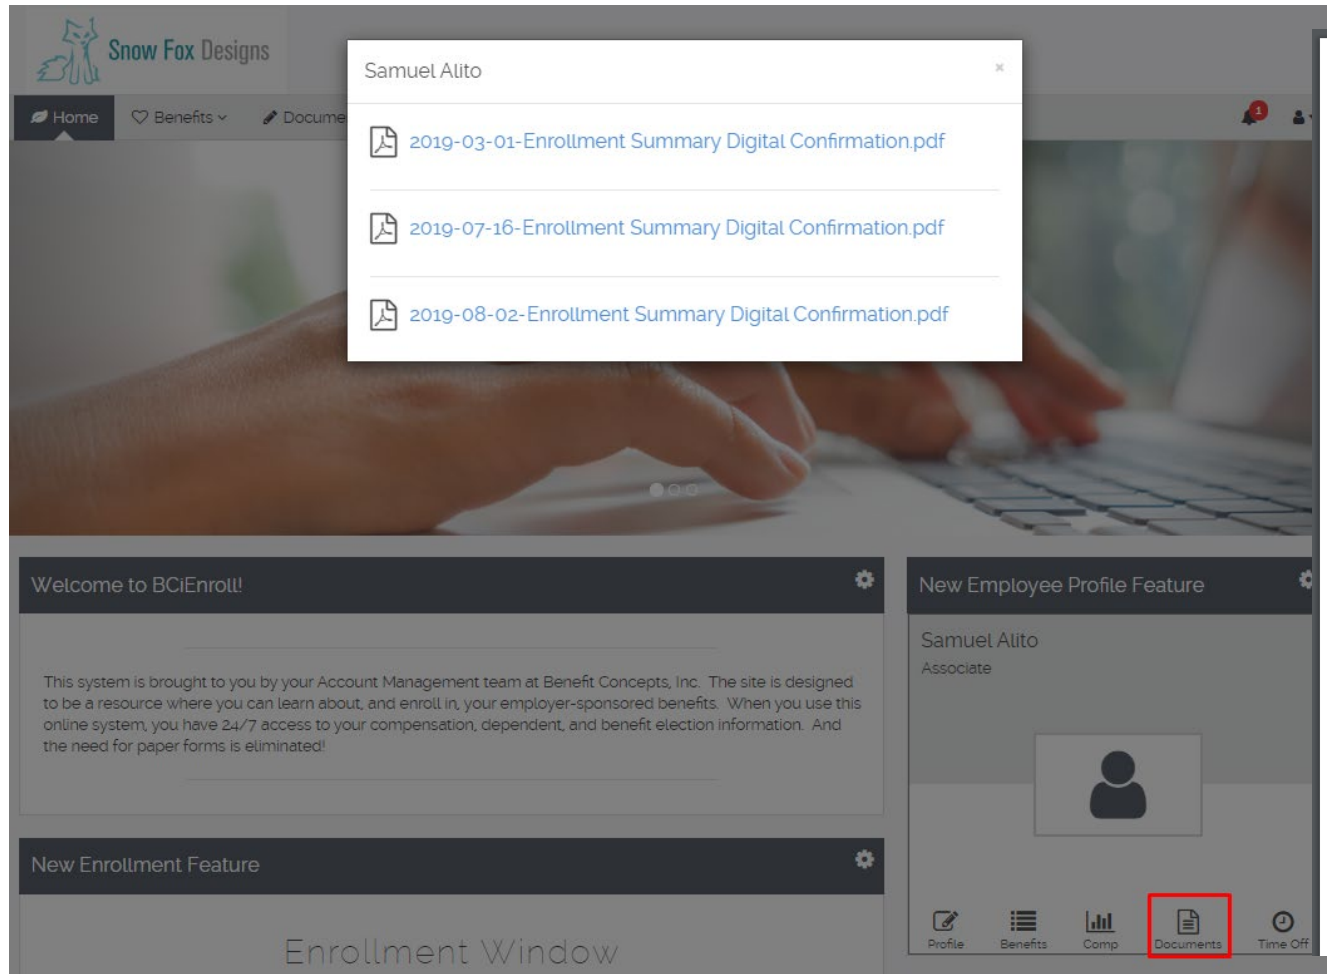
Snow Fox Designs

Home
Benefits
Docume

1

Samuel Alito
×

2019-03-01-Enrollment Summary Digital Confirmation.pdf

2019-07-16-Enrollment Summary Digital Confirmation.pdf

2019-08-02-Enrollment Summary Digital Confirmation.pdf

Welcome to BCiEnroll!

This system is brought to you by your Account Management team at Benefit Concepts, Inc. The site is designed to be a resource where you can learn about, and enroll in, your employer-sponsored benefits. When you use this online system, you have 24/7 access to your compensation, dependent, and benefit election information. And the need for paper forms is eliminated!

New Enrollment Feature

Enrollment Window

New Employee Profile Feature

Samuel Alito
Associate

Profile
Benefits
Comp
Documents
Time Off